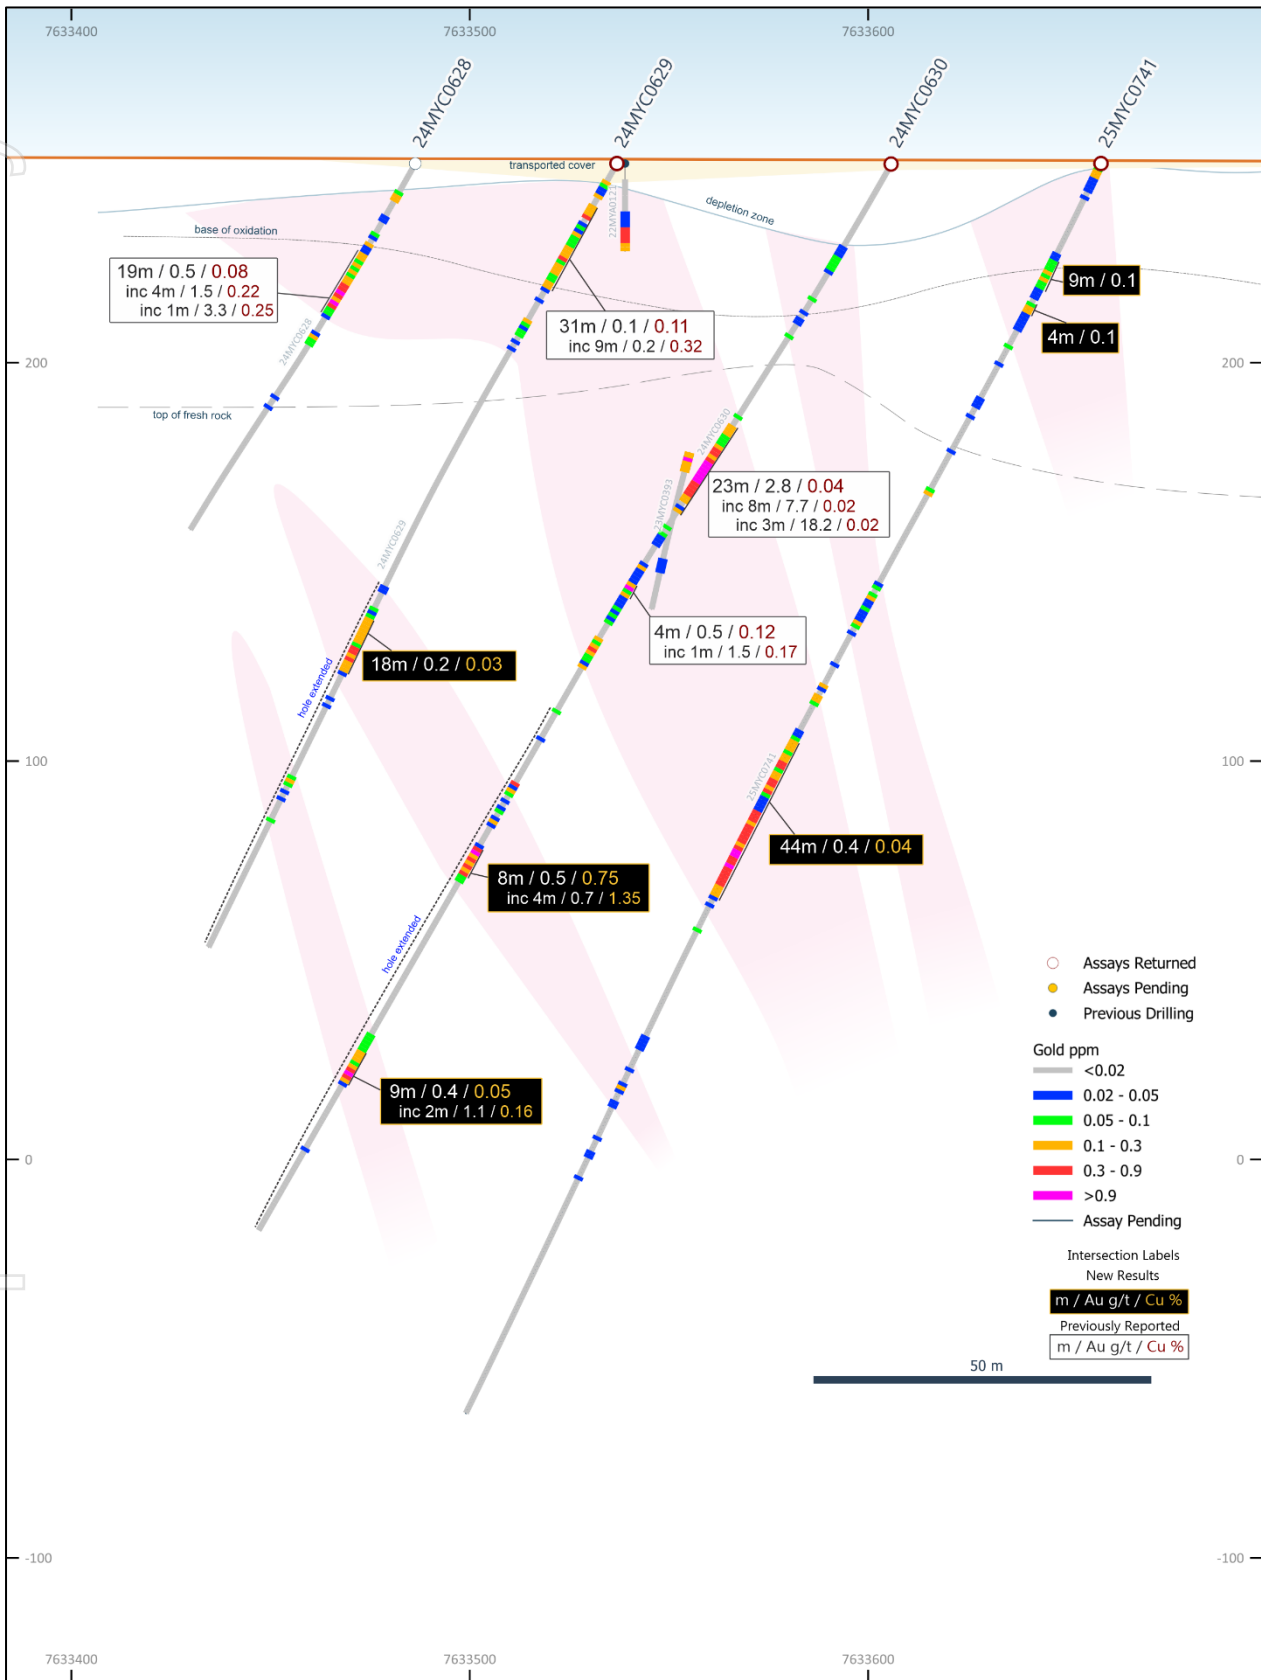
7633400
7633500
7633600

24MYC0628
24MYC0629
24MYC0630
25MYC0741

transported cover
22MYA012
depletion zone
base of oxidation

19m / 0.5 / 0.08
inc 4m / 1.5 / 0.22
inc 1m / 3.3 / 0.25

31m / 0.1 / 0.11
inc 9m / 0.2 / 0.32

9m / 0.1

4m / 0.1

24MYC0628

200

top of fresh rock

24MYC0630

23m / 2.8 / 0.04
inc 8m / 7.7 / 0.02
inc 3m / 18.2 / 0.02

23MYC0393

24MYC0629

18m / 0.2 / 0.03

hole extended

4m / 0.5 / 0.12
inc 1m / 1.5 / 0.17

100

25MYC0741

44m / 0.4 / 0.04

8m / 0.5 / 0.75
inc 4m / 0.7 / 1.35

hole extended

9m / 0.4 / 0.05
inc 2m / 1.1 / 0.16

0

Assays Returned
Assays Pending
Previous Drilling

Gold ppm
<0.02
0.02 - 0.05
0.05 - 0.1
0.1 - 0.3
0.3 - 0.9
>0.9
Assay Pending

Intersection Labels
New Results
m / Au g/t / Cu %
Previously Reported
m / Au g/t / Cu %

50 m

-100

7633400
7633500
7633600